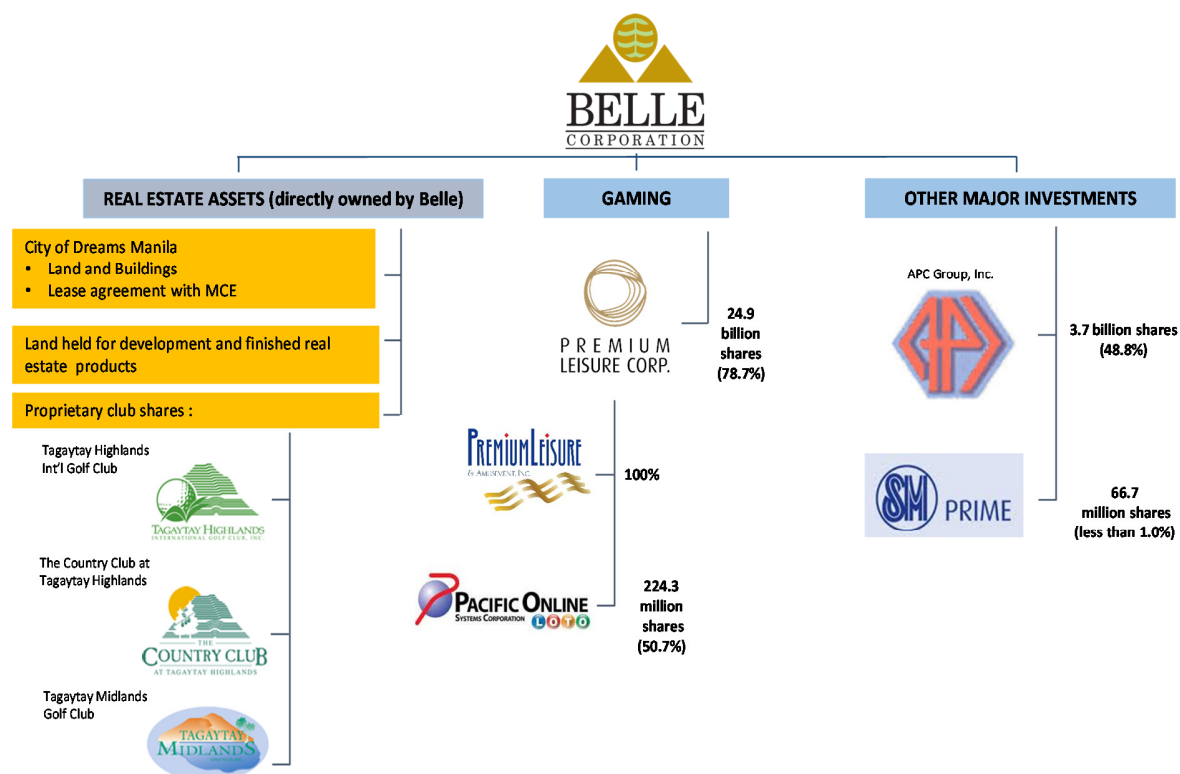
BELLE
CORPORATION

REAL ESTATE ASSETS (directly owned by Belle)

City of Dreams Manila
• Land and Buildings
• Lease agreement with MCE

Land held for development and finished real estate products

Proprietary club shares :

Tagaytay Highlands Int'l Golf Club

TAGAYTAY HIGHLANDS
INTERNATIONAL GOLF CLUB, INC.

The Country Club at Tagaytay Highlands

THE COUNTRY CLUB
AT TAGAYTAY HIGHLANDS

Tagaytay Midlands Golf Club

TAGAYTAY MIDLANDS

GAMING

PREMIUM LEISURE CORP.

24.9 billion shares (78.7%)

PREMIUM LEISURE
& AMUSEMENT, INC.

100%

PACIFIC ONLINE
SYSTEMS CORPORATION
LOTO

224.3 million shares (50.7%)

OTHER MAJOR INVESTMENTS

APC Group, Inc.

3.7 billion shares (48.8%)

SM PRIME

66.7 million shares (less than 1.0%)